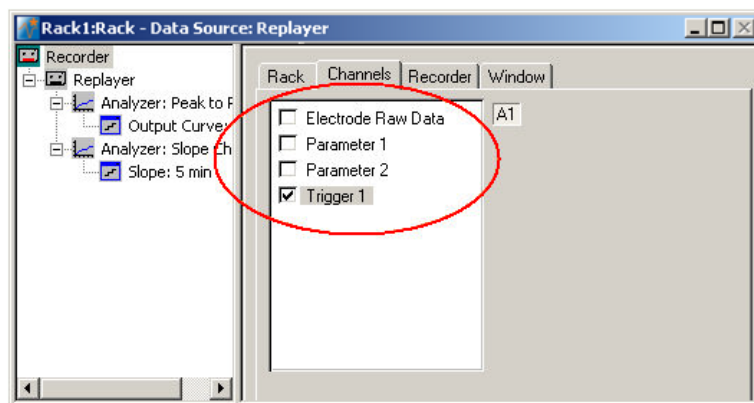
Rack1:Rack - Data Source: Replayer

Recorder
Replayer
Analyzer: Peak to P
Output Curve
Analyzer: Slope Ch
Slope: 5 min

Rack | Channels | Recorder | Window

Electrode Raw Data
Parameter 1
Parameter 2
Trigger 1

A1